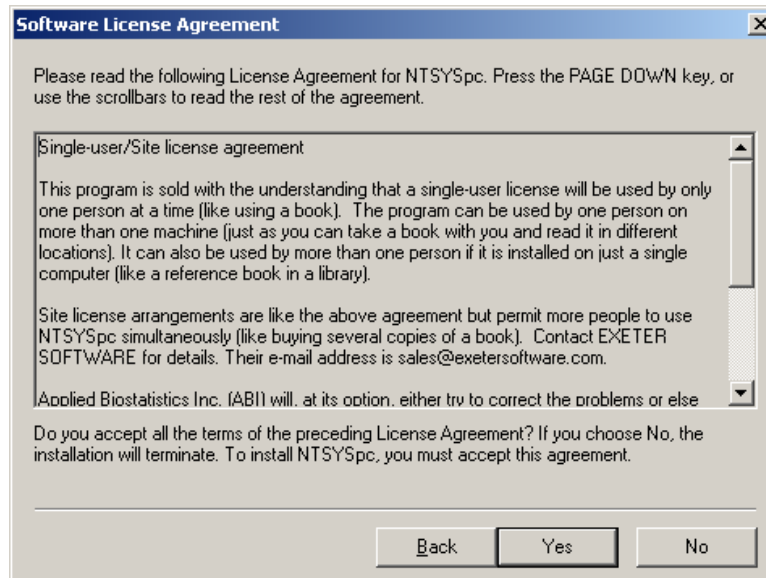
Software License Agreement

Please read the following License Agreement for NTSYSpc. Press the PAGE DOWN key, or use the scrollbars to read the rest of the agreement.

Single-user/Site license agreement

This program is sold with the understanding that a single-user license will be used by only one person at a time (like using a book). The program can be used by one person on more than one machine (just as you can take a book with you and read it in different locations). It can also be used by more than one person if it is installed on just a single computer (like a reference book in a library).

Site license arrangements are like the above agreement but permit more people to use NTSYSpc simultaneously (like buying several copies of a book). Contact EXETER SOFTWARE for details. Their e-mail address is sales@exetersoftware.com.

Applied Biostatistics Inc. (ABI) will, at its option, either try to correct the problems or else

Do you accept all the terms of the preceding License Agreement? If you choose No, the installation will terminate. To install NTSYSpc, you must accept this agreement.

Back Yes No